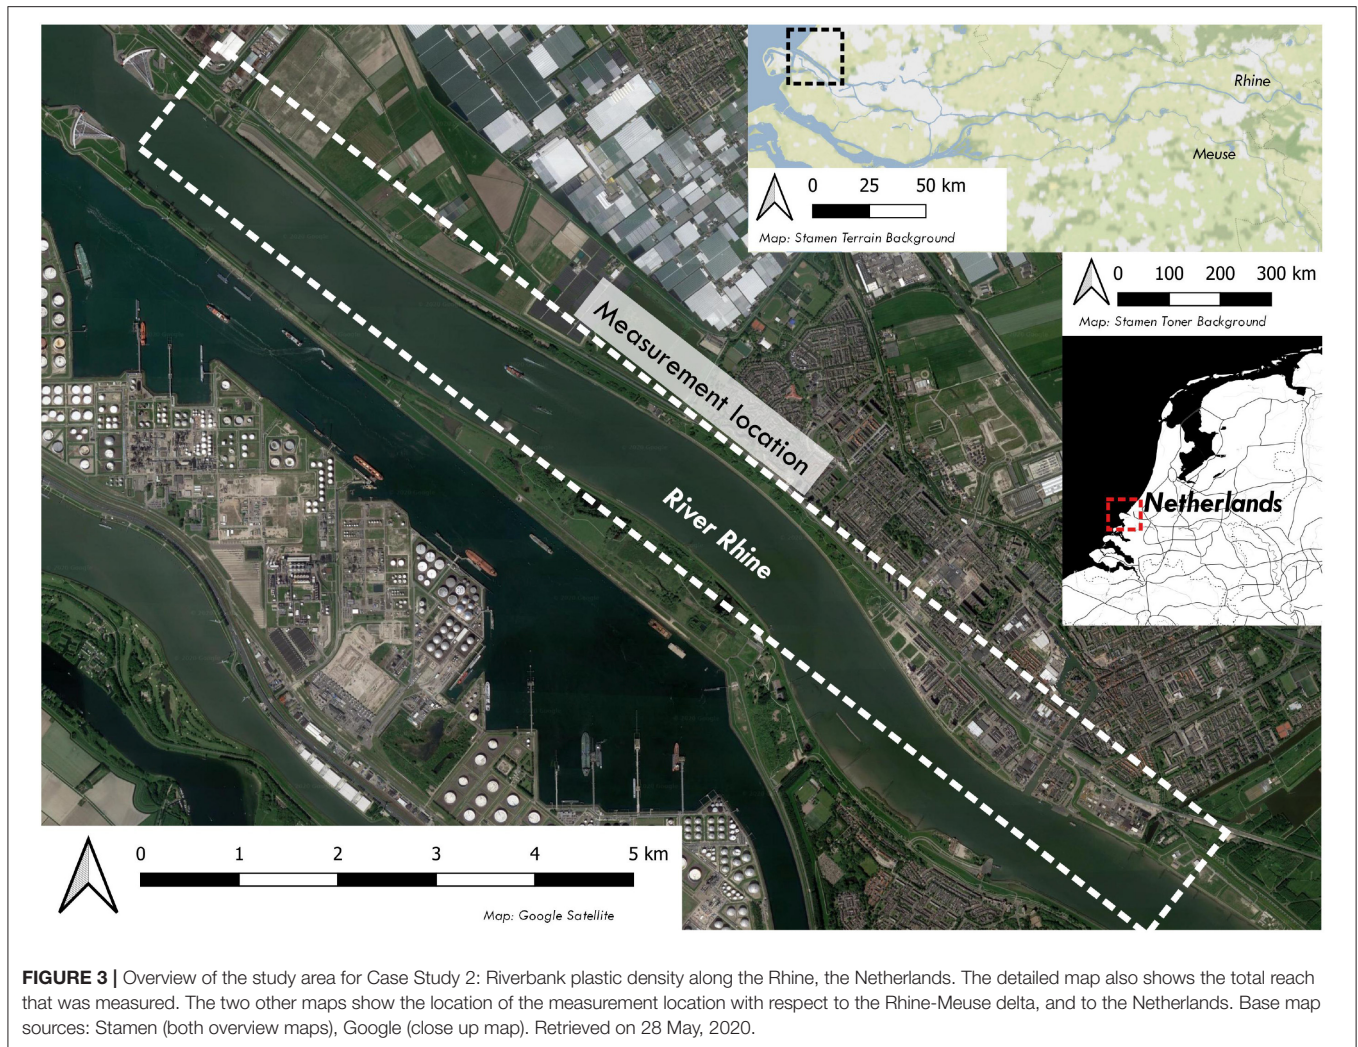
Rhine

Meuse

0 25 50 km

Map: Stamen Terrain Background

0 100 200 300 km

Map: Stamen Toner Background

Netherlands

Measurement location

River Rhine

0 1 2 3 4 5 km

Map: Google Satellite

**FIGURE 3 |** Overview of the study area for Case Study 2: Riverbank plastic density along the Rhine, the Netherlands. The detailed map also shows the total reach that was measured. The two other maps show the location of the measurement location with respect to the Rhine-Meuse delta, and to the Netherlands. Base map sources: Stamen (both overview maps), Google (close up map). Retrieved on 28 May, 2020.